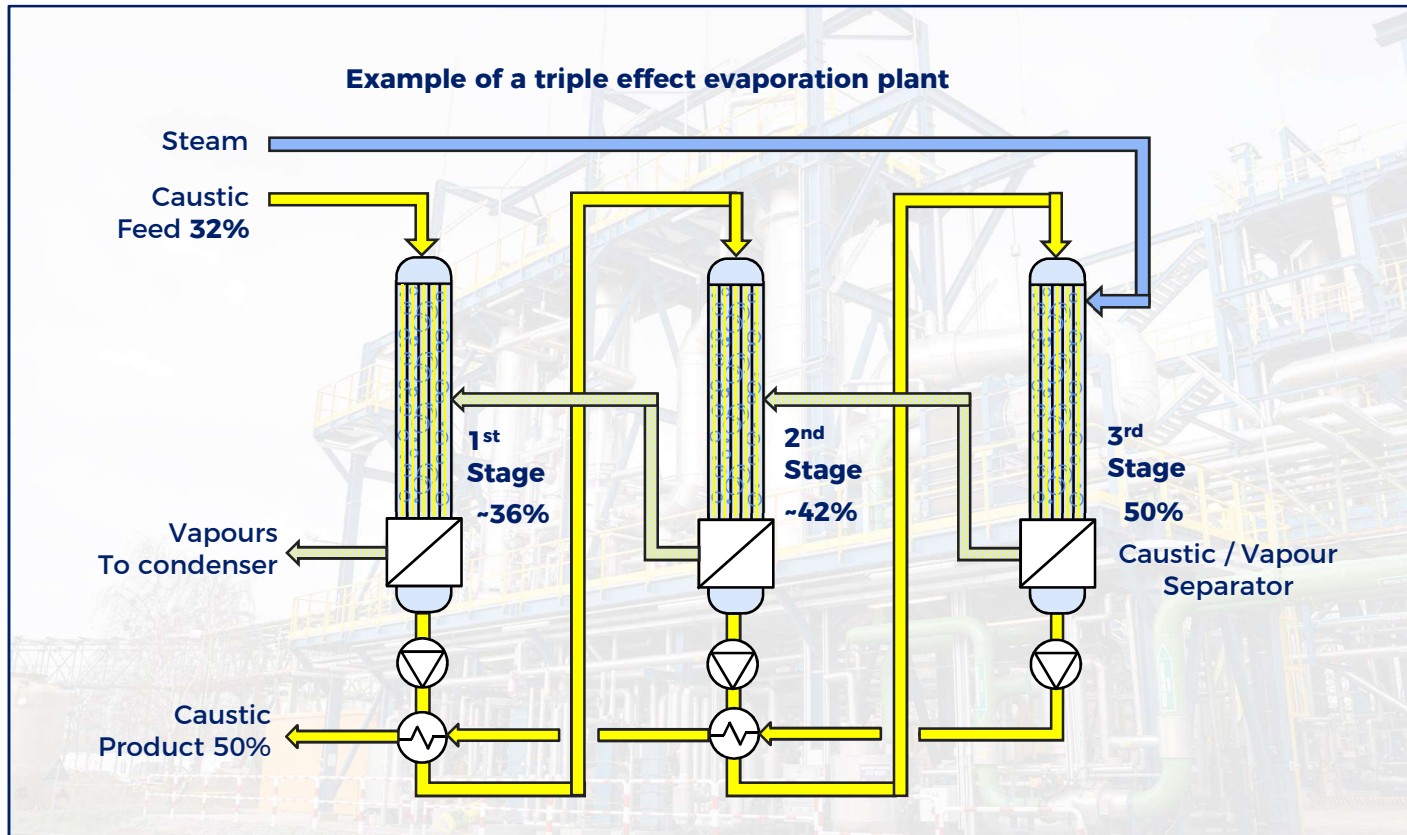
Example of a triple effect evaporation plant

Steam

Caustic Feed 32%

$1^{st}$ Stage ~36%

$2^{nd}$ Stage ~42%

$3^{rd}$ Stage 50%

Vapours To condenser

Caustic / Vapour Separator

Caustic Product 50%